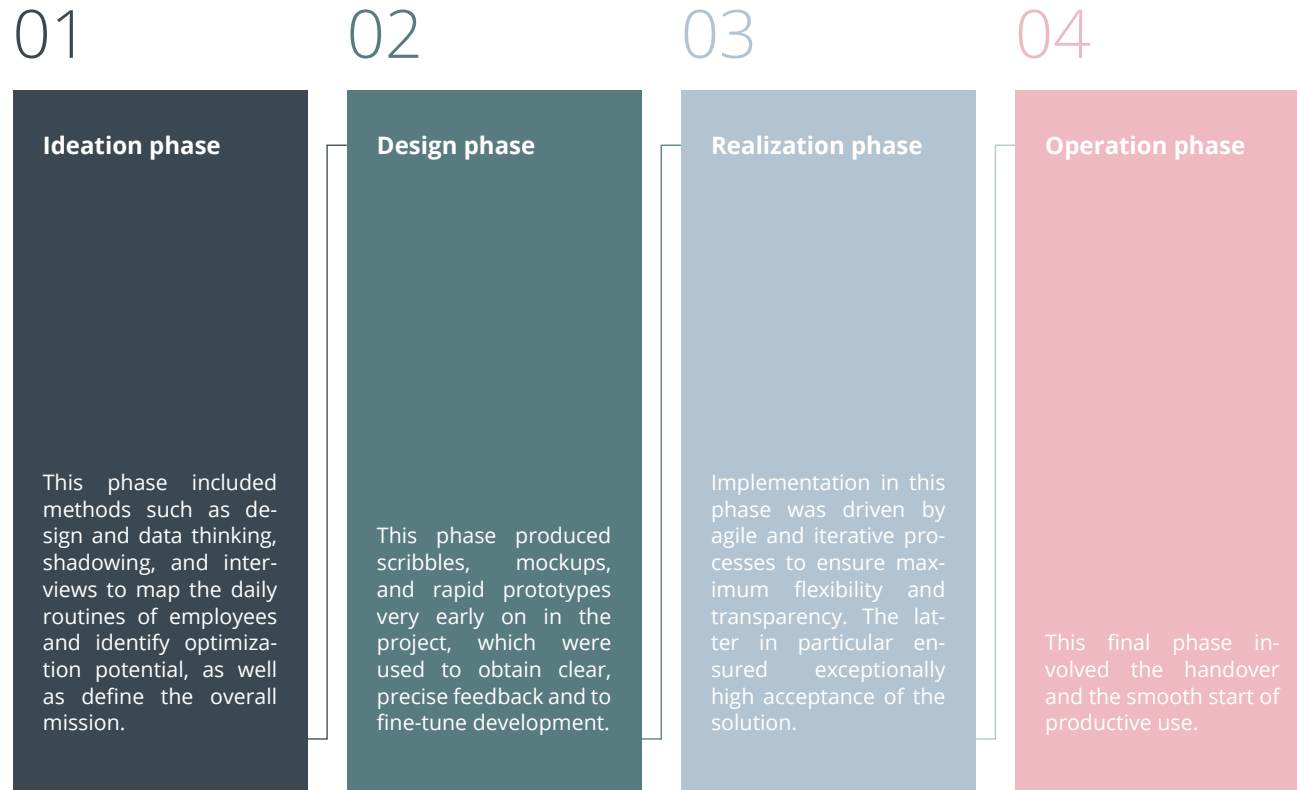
01

Ideation phase

This phase included methods such as design and data thinking, shadowing, and interviews to map the daily routines of employees and identify optimization potential, as well as define the overall mission.

02

Design phase

This phase produced scribbles, mockups, and rapid prototypes very early on in the project, which were used to obtain clear, precise feedback and to fine-tune development.

03

Realization phase

Implementation in this phase was driven by agile and iterative processes to ensure maximum flexibility and transparency. The latter in particular ensured exceptionally high acceptance of the solution.

04

Operation phase

This final phase involved the handover and the smooth start of productive use.